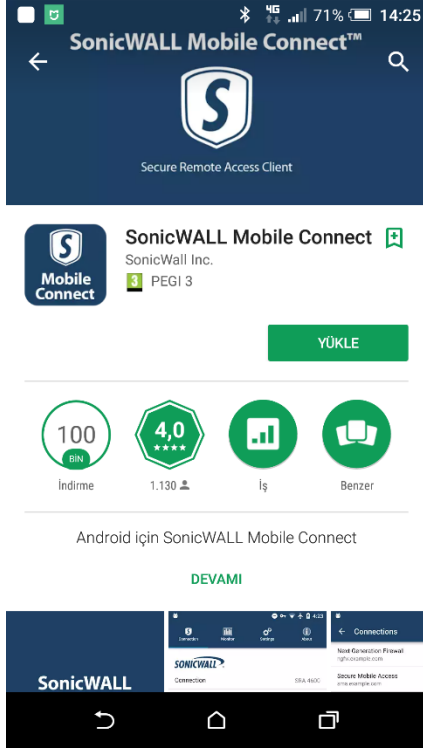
71% 14:25

SonicWALL Mobile Connect™

S

Secure Remote Access Client

S
Mobile Connect

SonicWALL Mobile Connect
SonicWall Inc.
3 PEGI 3

YÜKLE

100
BİN
İndirme

4,0
★★★★
1.130

İş

Benzer

Android için SonicWALL Mobile Connect

DEVAMI

SonicWALL

SONICWALL
Connection

Connections
Next Generation Firewall
Secure Mobile Access